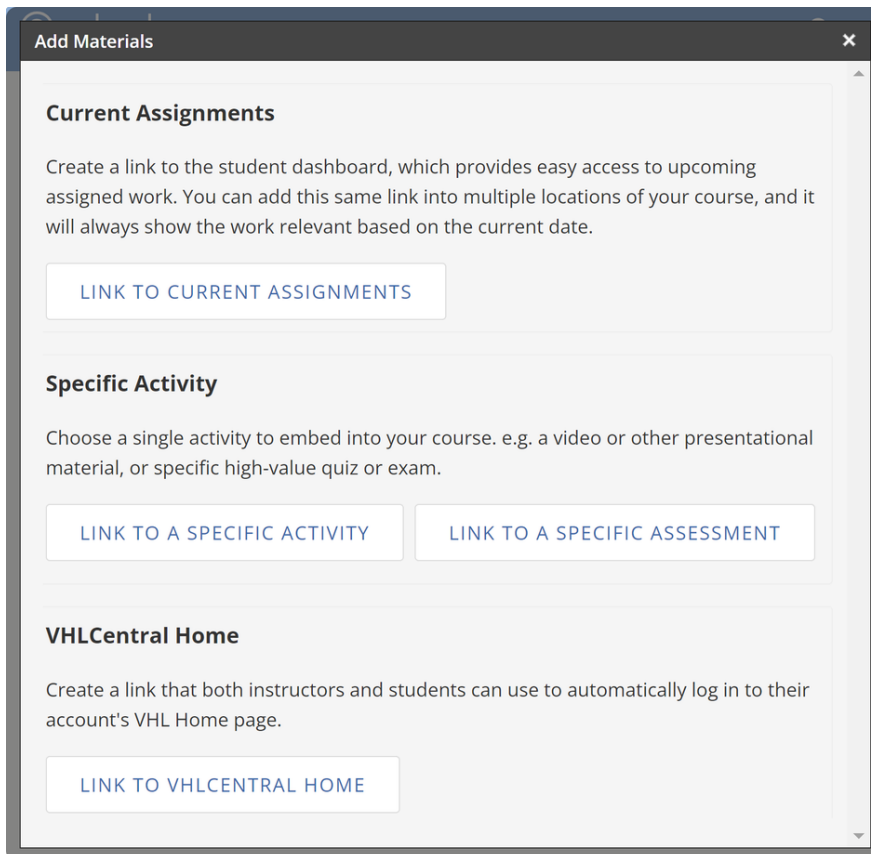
Add Materials
×

Current Assignments

Create a link to the student dashboard, which provides easy access to upcoming assigned work. You can add this same link into multiple locations of your course, and it will always show the work relevant based on the current date.

LINK TO CURRENT ASSIGNMENTS

Specific Activity

Choose a single activity to embed into your course. e.g. a video or other presentational material, or specific high-value quiz or exam.

LINK TO A SPECIFIC ACTIVITY

LINK TO A SPECIFIC ASSESSMENT

VHLCentral Home

Create a link that both instructors and students can use to automatically log in to their account's VHL Home page.

LINK TO VHLCENTRAL HOME